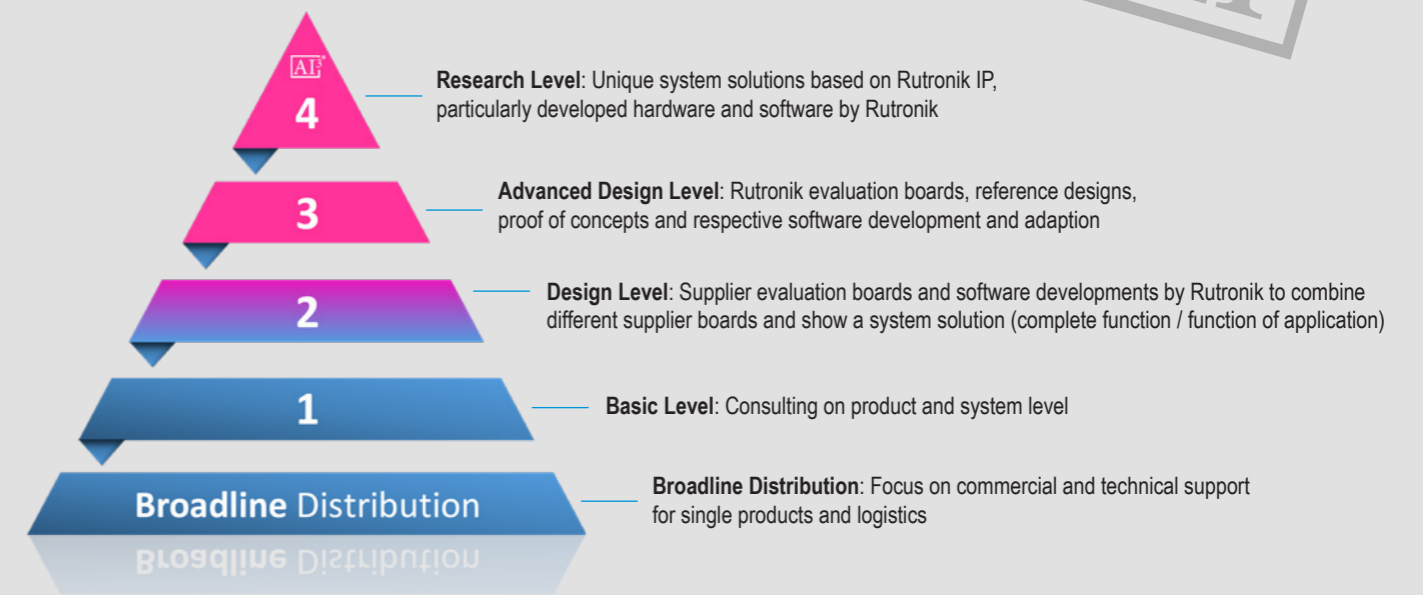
AI³
4

Research Level: Unique system solutions based on Rutronik IP, particularly developed hardware and software by Rutronik

3

Advanced Design Level: Rutronik evaluation boards, reference designs, proof of concepts and respective software development and adaption

2

Design Level: Supplier evaluation boards and software developments by Rutronik to combine different supplier boards and show a system solution (complete function / function of application)

1

Basic Level: Consulting on product and system level

Broadline Distribution

Broadline Distribution: Focus on commercial and technical support for single products and logistics